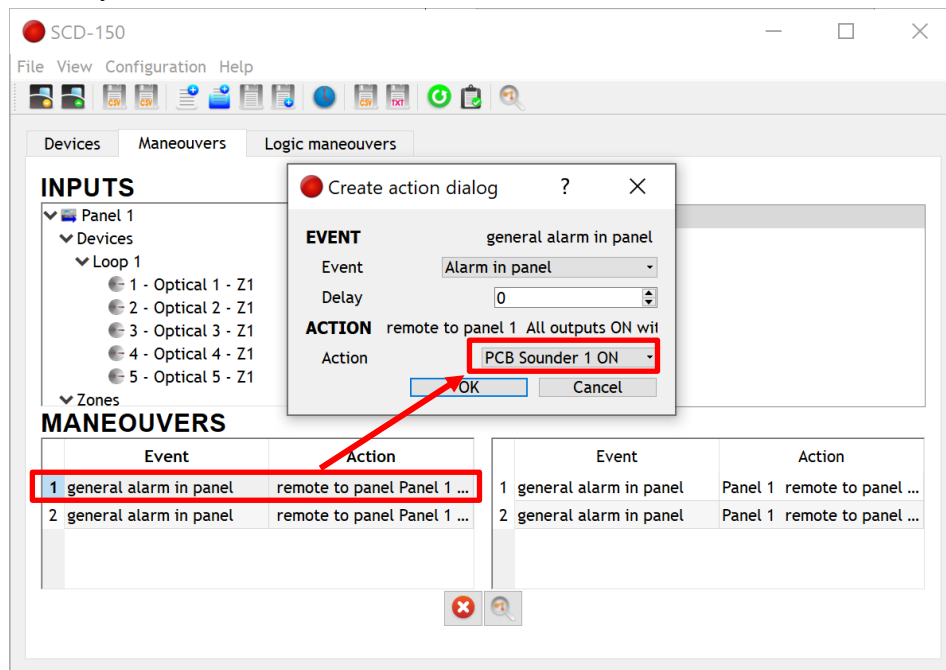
SCD-150

File View Configuration Help

Devices Maneouvers Logic maneouvers

INPUTS

Panel 1
Devices
Loop 1
1 - Optical 1 - Z1
2 - Optical 2 - Z1
3 - Optical 3 - Z1
4 - Optical 4 - Z1
5 - Optical 5 - Z1
Zones

Create action dialog ? ✕

EVENT general alarm in panel
Event Alarm in panel
Delay 0
ACTION remote to panel 1 All outputs ON wi
Action PCB Sounder 1 ON
OK Cancel

MANEOUVERS

| | Event | Action |
|---|---|---|
| 1 | general alarm in panel | remote to panel Panel 1 ... |
| 2 | general alarm in panel | remote to panel Panel 1 ... |

| | Event | Action |
|---|---|---|
| 1 | general alarm in panel | Panel 1 remote to panel ... |
| 2 | general alarm in panel | Panel 1 remote to panel ... |